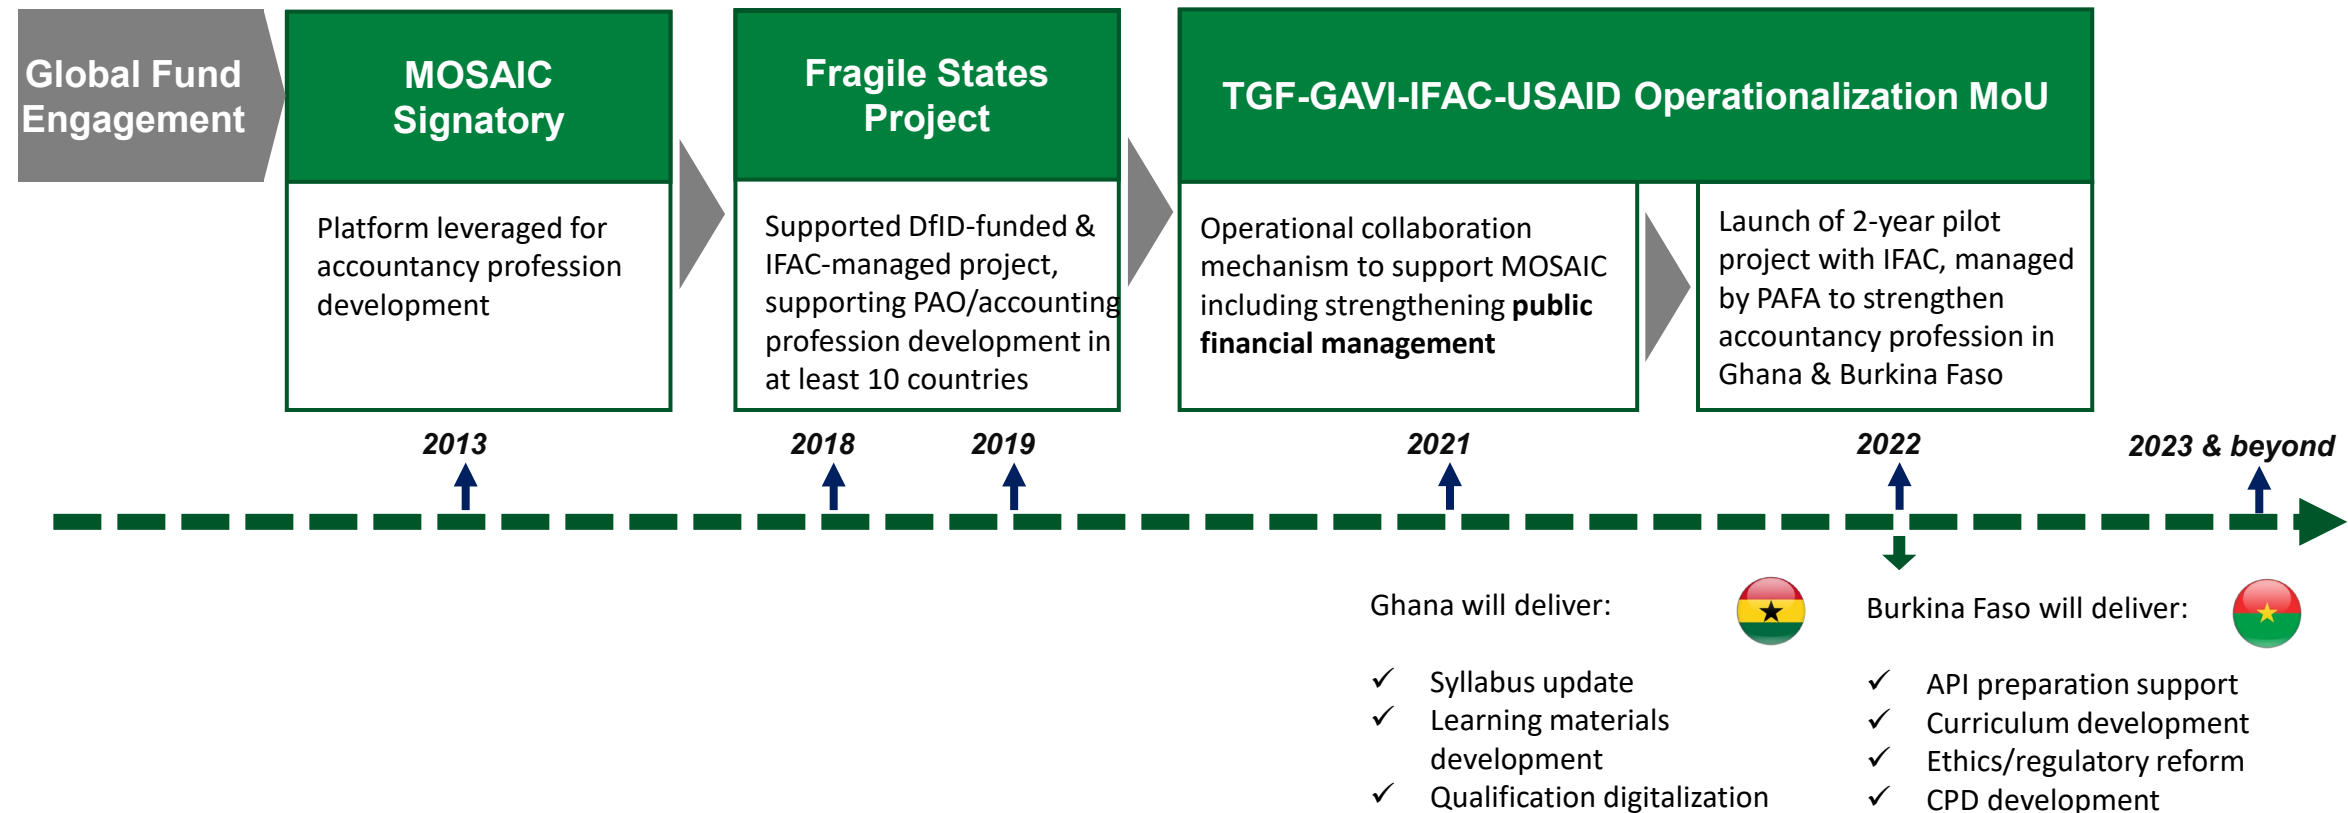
Global Fund Engagement

MOSAIC Signatory

Platform leveraged for accountancy profession development

Fragile States Project

Supported DfID-funded & IFAC-managed project, supporting PAO/accounting profession development in at least 10 countries

TGF-GAVI-IFAC-USAID Operationalization MoU

Operational collaboration mechanism to support MOSAIC including strengthening **public financial management**

Launch of 2-year pilot project with IFAC, managed by PAFA to strengthen accountancy profession in Ghana & Burkina Faso

2013

2018

2019

2021

2022

2023 & beyond

Ghana will deliver:

✓ Syllabus update
✓ Learning materials development
✓ Qualification digitalization

Burkina Faso will deliver:

✓ API preparation support
✓ Curriculum development
✓ Ethics/regulatory reform
✓ CPD development